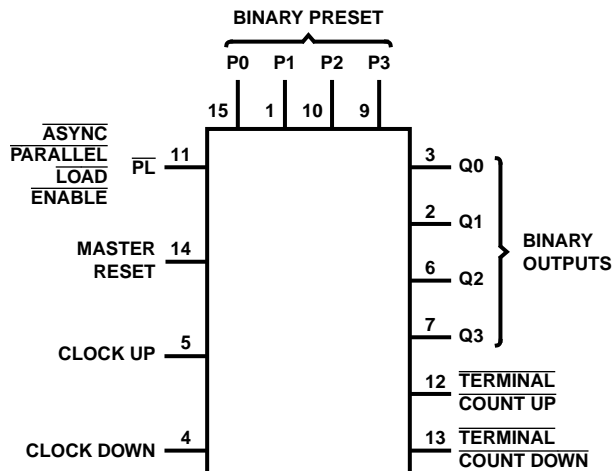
BINARY PRESET

P0 P1 P2 P3

15 1 10 9

$\overline{\text{ASYNC}}$ $\overline{\text{PARALLEL}}$ $\overline{\text{LOAD}}$ $\overline{\text{ENABLE}}$ $\overline{\text{PL}}$ 11

MASTER RESET 14

CLOCK UP 5

CLOCK DOWN 4

3 Q0

2 Q1

6 Q2

7 Q3

BINARY OUTPUTS

12 $\overline{\text{TERMINAL}}$ $\overline{\text{COUNT UP}}$

13 $\overline{\text{TERMINAL}}$ $\overline{\text{COUNT DOWN}}$